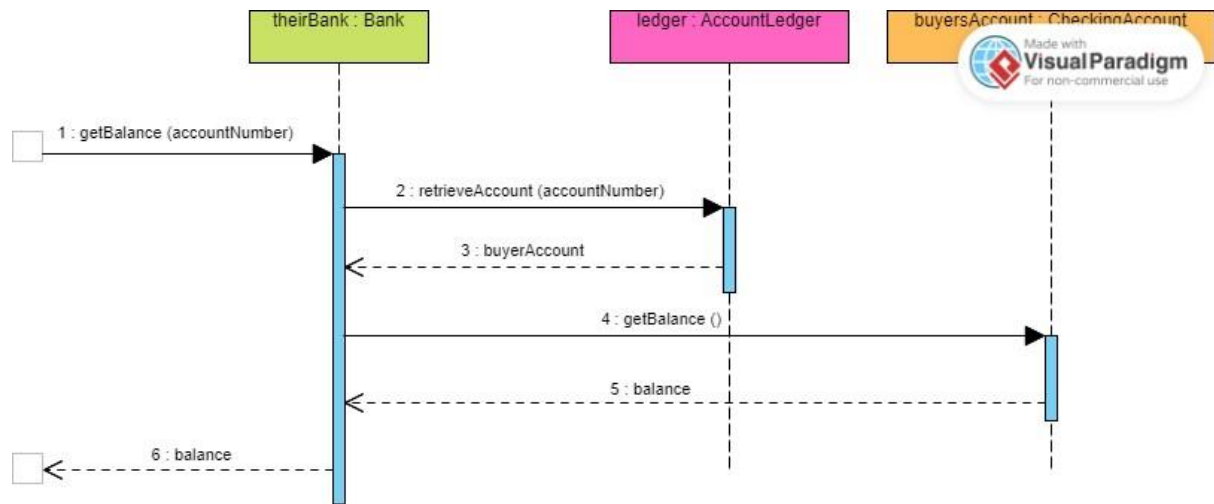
theirBank : Bank

ledger : AccountLedger

buyersAccount : CheckingAccount

Made with
Visual Paradigm
For non-commercial use

1 : getBalance (accountNumber)

2 : retrieveAccount (accountNumber)

3 : buyerAccount

4 : getBalance ()

5 : balance

6 : balance